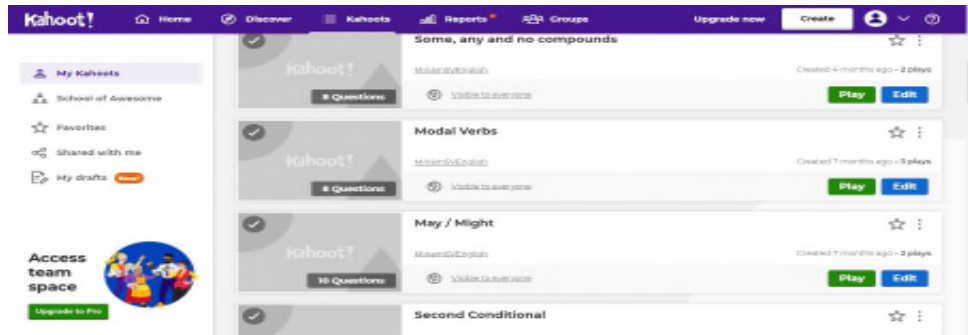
Kahoot! Home Discover Kahoots Reports Groups Upgrade now Create

My Kahoots
School of Awesome
Favorites
Shared with me
My drafts New!

Access team space
Upgrade to Pro

Kahoot!
8 Questions
Some, any and no compounds
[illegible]
Created 4 months ago • 2 plays
Visible to everyone
Play Edit

Kahoot!
8 Questions
Modal Verbs
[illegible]
Created 7 months ago • 3 plays
Visible to everyone
Play Edit

Kahoot!
10 Questions
May / Might
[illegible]
Created 7 months ago • 2 plays
Visible to everyone
Play Edit

Second Conditional